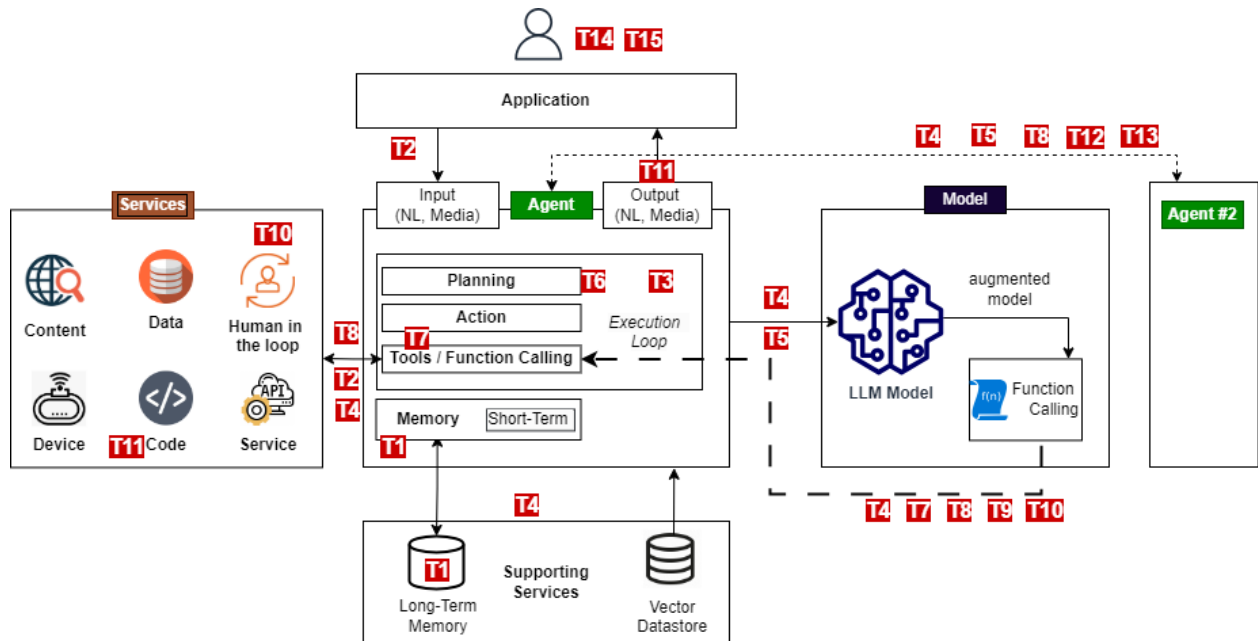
T14 T15

Application

T2

T11

T4 T5 T8 T12 T13

Services

T10

Content

Data

Human in the loop

Device

T11 Code

API

Service

T8

T2

T4

Input (NL, Media)

Agent

Output (NL, Media)

Planning T6 T3

Action

Execution Loop

T7

Tools / Function Calling

Memory Short-Term

T1

T4

T5

Model

augmented model

LLM Model

f(n) Function Calling

Agent #2

T4 T7 T8 T9 T10

T4

T1

Long-Term Memory

Supporting Services

Vector Datastore